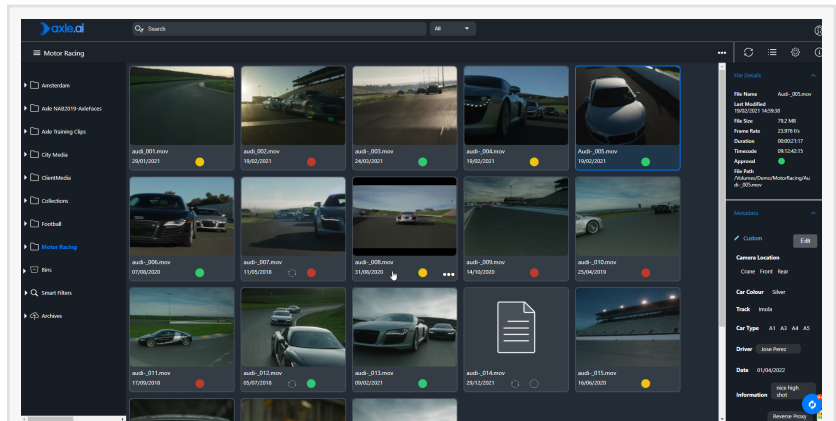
axle.ai

Search

All

Motor Racing

Amsterdam
Axle NAB2019-AxleFaces
Axle Training Clips
City Media
ClientMedia
Collections
Football
Motor Racing
Bins
Smart filters
Archives

audi_001.mov
29/01/2021

audi_002.mov
19/02/2021

audi-_003.mov
24/03/2021

audi-_004.mov
19/02/2021

Audi-_005.mov
19/02/2021

audi-_006.mov
07/08/2020

audi-_007.mov
11/05/2018

audi-_008.mov
31/08/2020

audi-_009.mov
14/10/2020

audi-_010.mov
25/04/2019

audi-_011.mov
17/09/2018

audi-_012.mov
05/07/2018

audi-_013.mov
09/02/2021

audi-_014.mov
29/12/2021

audi-_015.mov
16/06/2020

File Details

File Name Audi-_005.mov
Last Modified 19/02/2021 14:59:38
File Size 79.2 MB
Frame Rate 23.976 f/s
Duration 00:00:21.17
Timecode 09:12:42:15
Approval
File Path /Volumes/Demo/MotorRacing/Audi-_005.mov

Metadata

Custom
Edit

Camera Location
Crane Front Rear

Car Colour Silver

Track Imola

Car Type A1 A3 A4 A5

Driver Jose Perez

Date 01/04/2022

Information nice high shot

Reverse Proxy